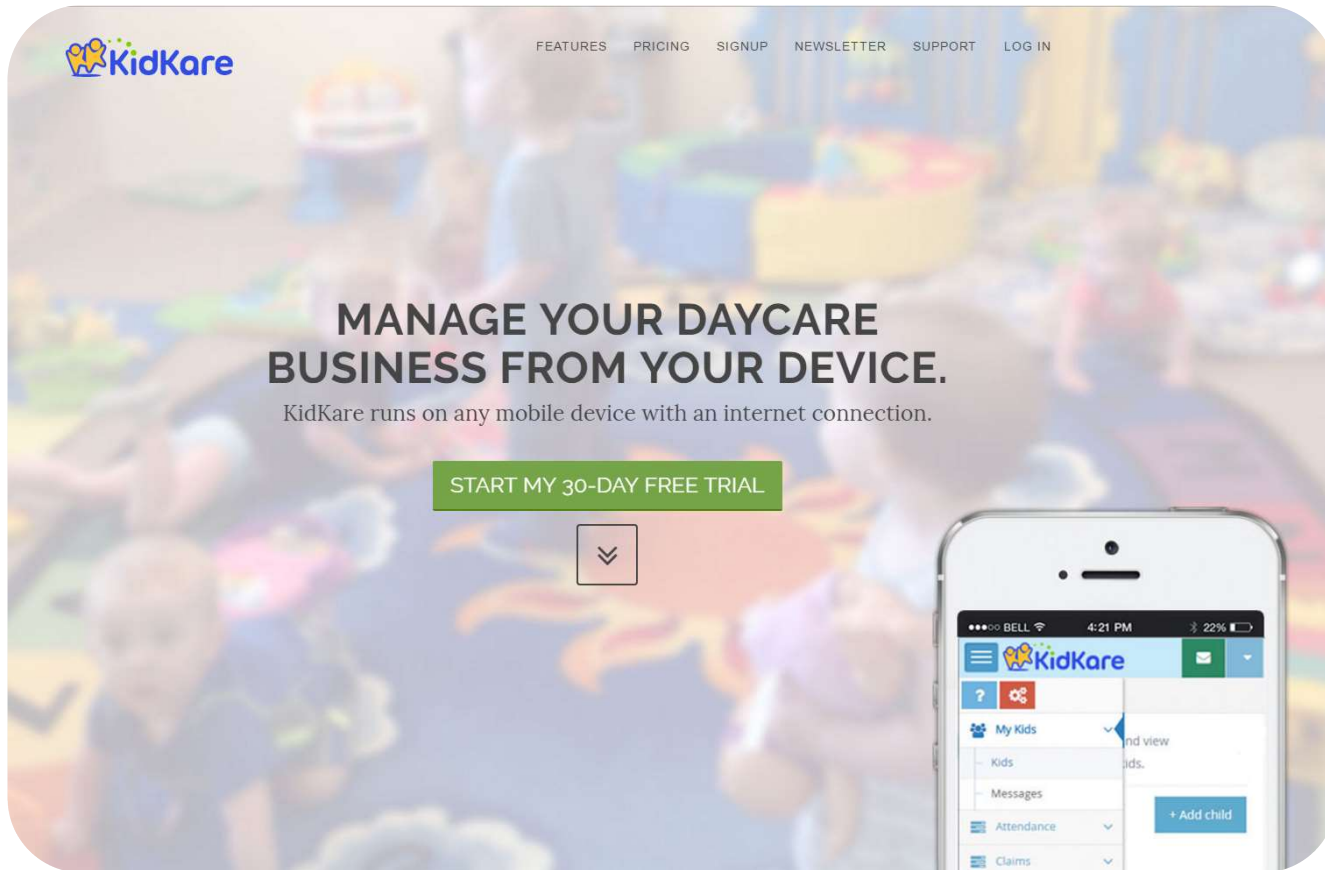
KidKare

FEATURES PRICING SIGNUP NEWSLETTER SUPPORT LOG IN

MANAGE YOUR DAYCARE BUSINESS FROM YOUR DEVICE.

KidKare runs on any mobile device with an internet connection.

START MY 30-DAY FREE TRIAL

●●●○○ BELL 4:21 PM 22%

KidKare

?

My Kids

Kids

Messages

Attendance

Claims

nd view

ids.

+ Add child